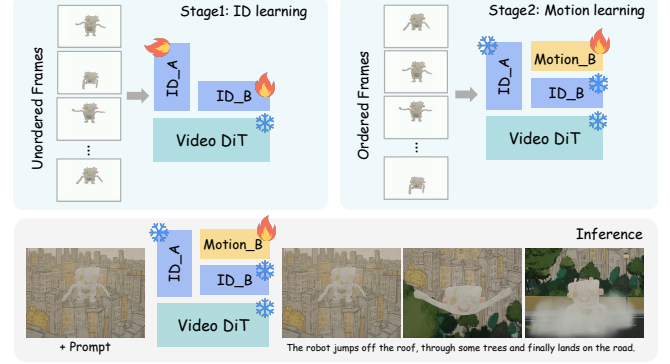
Stage1: ID learning

Unordered Frames

ID_A

ID_B

Video DiT

Stage2: Motion learning

Ordered Frames

ID_A

Motion_B

ID_B

Video DiT

Inference

ID_A

Motion_B

ID_B

Video DiT

+ Prompt

The robot jumps off the roof, through some trees and finally lands on the road.